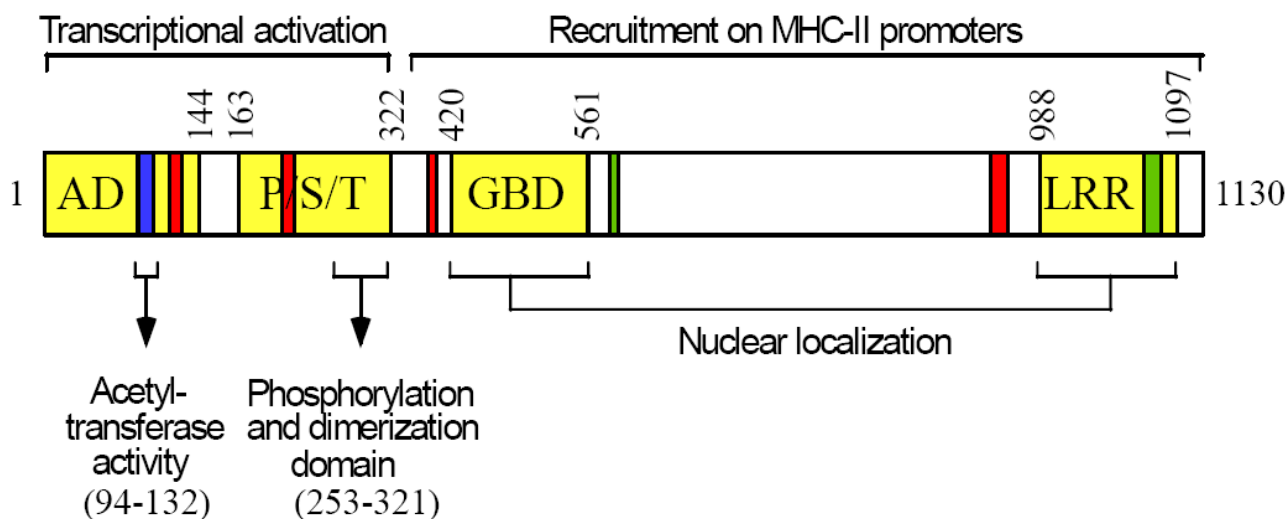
Transcriptional activation

Recruitment on MHC-II promoters

144 163 322 420 561 988 1097

1 AD P/S/T GBD LRR 1130

Nuclear localization

Acetyl-transferase activity (94-132)

Phosphorylation and dimerization domain (253-321)